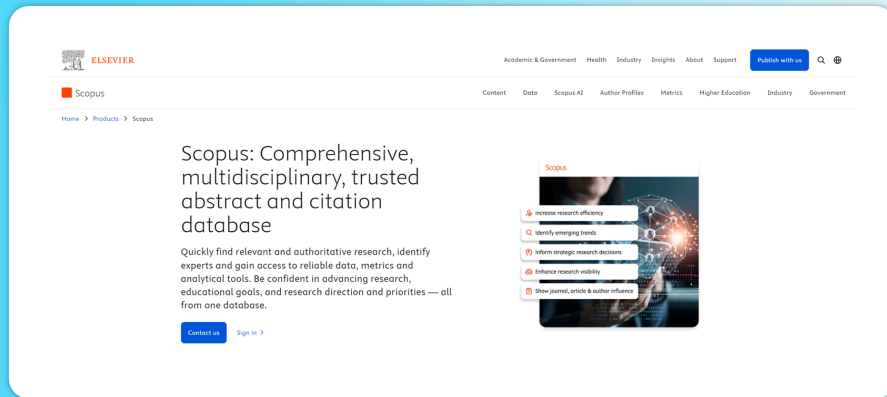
ELSEVIER

Academic & Government Health Industry Insights About Support Publish with us

Scopus

Content Data Scopus AI Author Profiles Metrics Higher Education Industry Government

Home > Products > Scopus

Scopus: Comprehensive, multidisciplinary, trusted abstract and citation database

Quickly find relevant and authoritative research, identify experts and gain access to reliable data, metrics and analytical tools. Be confident in advancing research, educational goals, and research direction and priorities — all from one database.

Contact us Sign in >

Scopus

Increase research efficiency

Identify emerging trends

Inform strategic research decisions

Enhance research visibility

Show journal, article & author influence